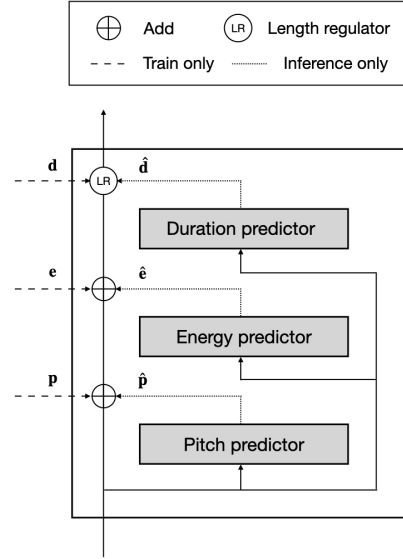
$\oplus$ Add
LR Length regulator
Train only
Inference only

$\mathbf{d}$
LR
$\hat{\mathbf{d}}$
Duration predictor
$\mathbf{e}$
$\hat{\mathbf{e}}$
Energy predictor
$\mathbf{p}$
$\hat{\mathbf{p}}$
Pitch predictor